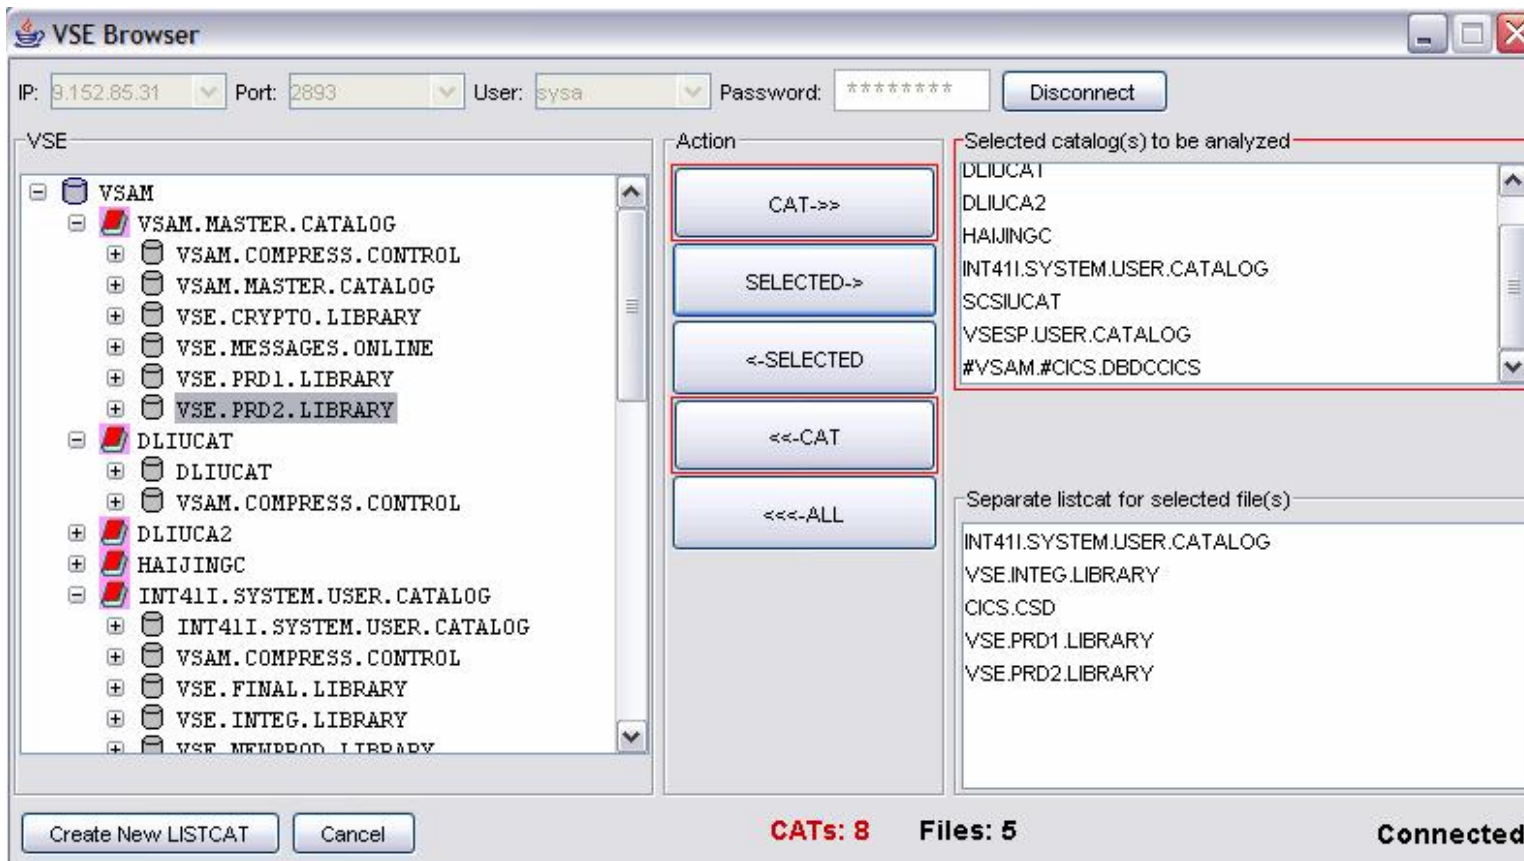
VSE Browser

IP: 9.152.85.31 Port: 2893 User: sysa Password: ******** Disconnect

VSE

VSAM
VSAM.MASTER.CATALOG
VSAM.COMPRESS.CONTROL
VSAM.MASTER.CATALOG
VSE.CRYPTO.LIBRARY
VSE.MESSAGES.ONLINE
VSE.PRD1.LIBRARY
VSE.PRD2.LIBRARY
DLIUCAT
DLIUCAT
VSAM.COMPRESS.CONTROL
DLIUCA2
HAIJINGC
INT41I.SYSTEM.USER.CATALOG
INT41I.SYSTEM.USER.CATALOG
VSAM.COMPRESS.CONTROL
VSE.FINAL.LIBRARY
VSE.INTEG.LIBRARY
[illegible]

Action

CAT->>
SELECTED->
<-SELECTED
<<-CAT
<<<-ALL

Selected catalog(s) to be analyzed

DLIUCAT
DLIUCA2
HAIJINGC
INT41I.SYSTEM.USER.CATALOG
SCSIUCAT
VSESP.USER.CATALOG
#VSAM.#CICS.DBDCCICS

Separate listcat for selected file(s)

INT41I.SYSTEM.USER.CATALOG
VSE.INTEG.LIBRARY
CICS.CSD
VSE.PRD1.LIBRARY
VSE.PRD2.LIBRARY

Create New LISTCAT Cancel CATs: 8 Files: 5 Connected